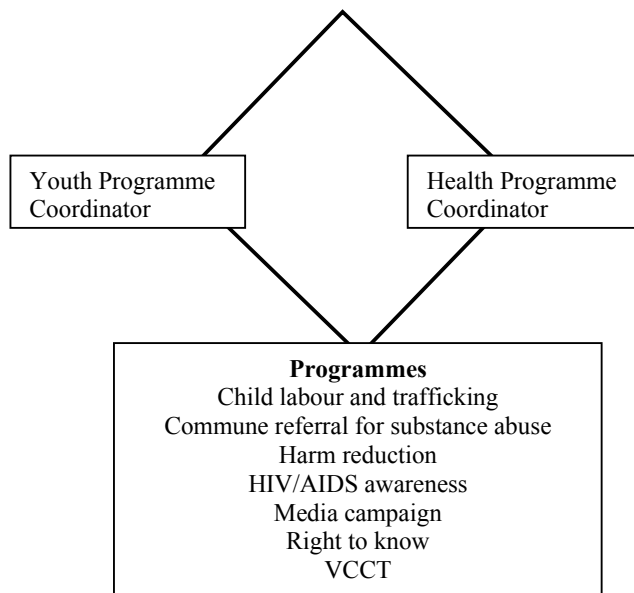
Youth Programme Coordinator

Health Programme Coordinator

**Programmes**
Child labour and trafficking
Commune referral for substance abuse
Harm reduction
HIV/AIDS awareness
Media campaign
Right to know
VCCT